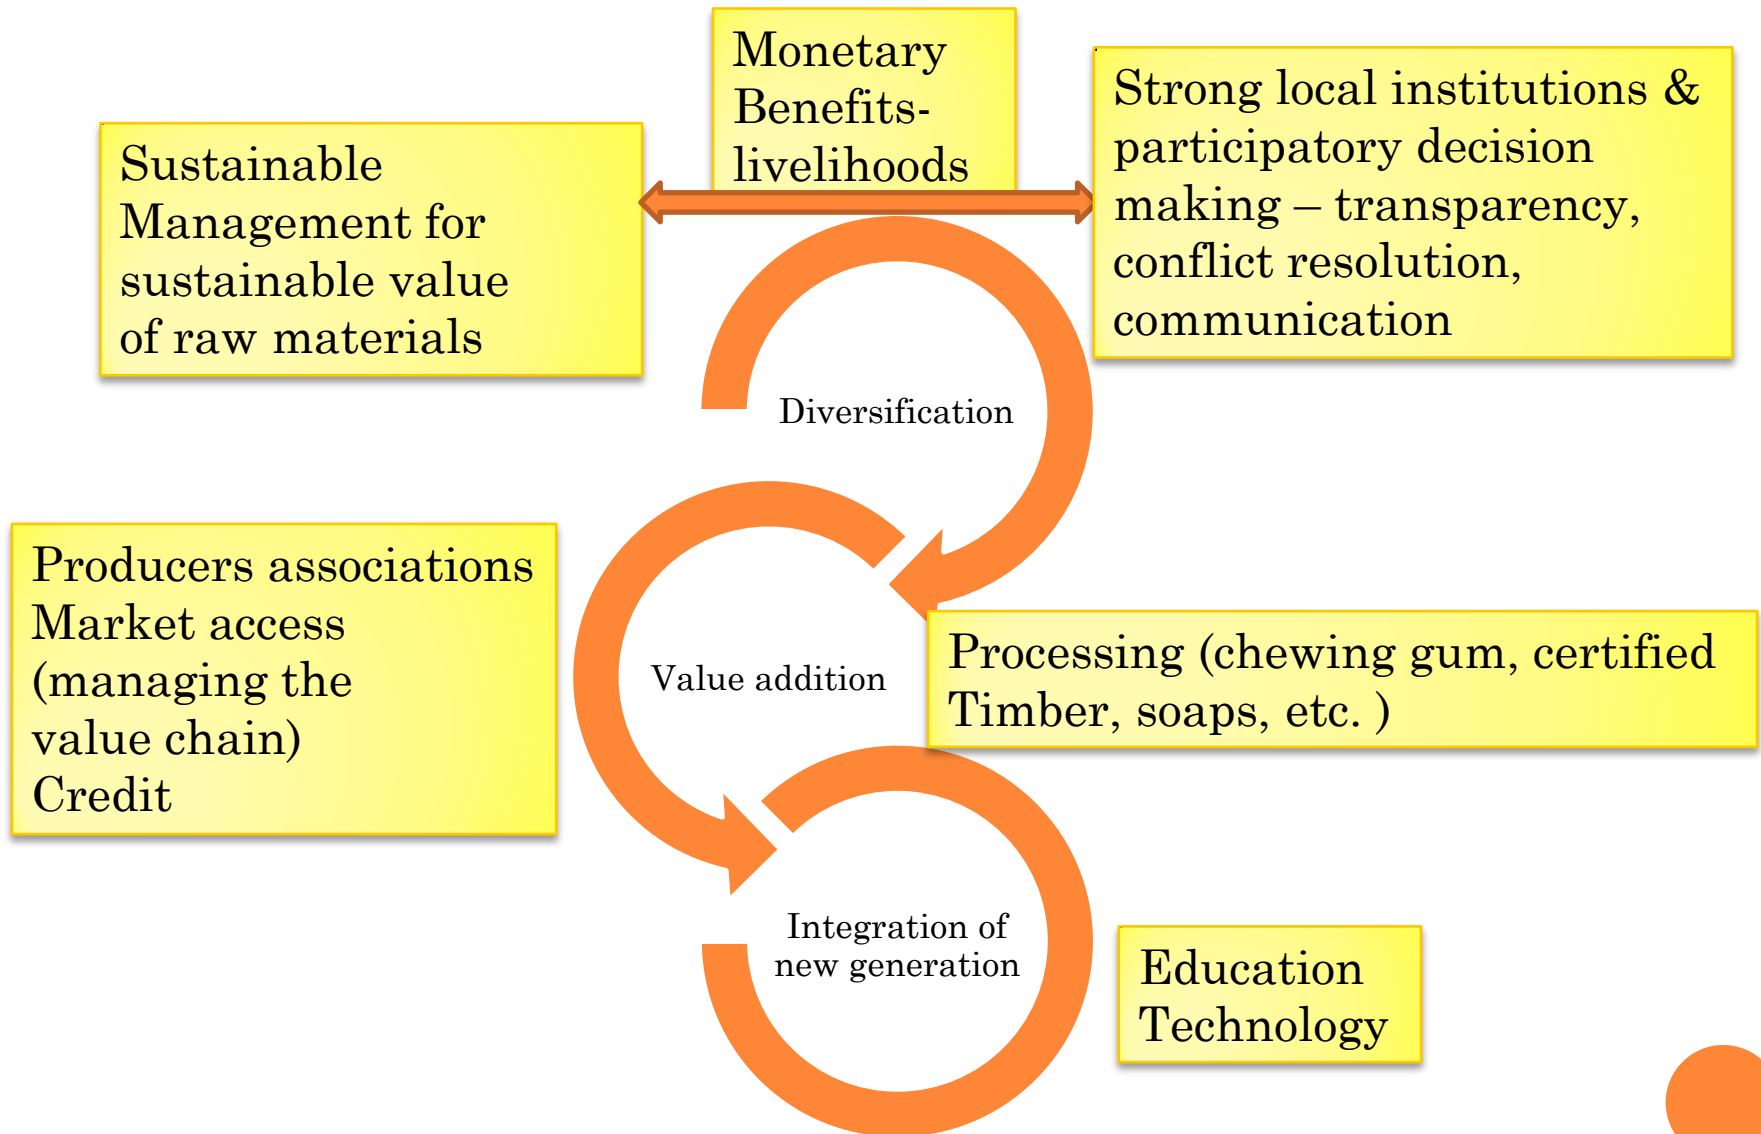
Monetary Benefits- livelihoods

Sustainable Management for sustainable value of raw materials

Strong local institutions & participatory decision making – transparency, conflict resolution, communication

Diversification

Producers associations
Market access (managing the value chain)
Credit

Value addition

Processing (chewing gum, certified Timber, soaps, etc. )

Integration of new generation

Education
Technology